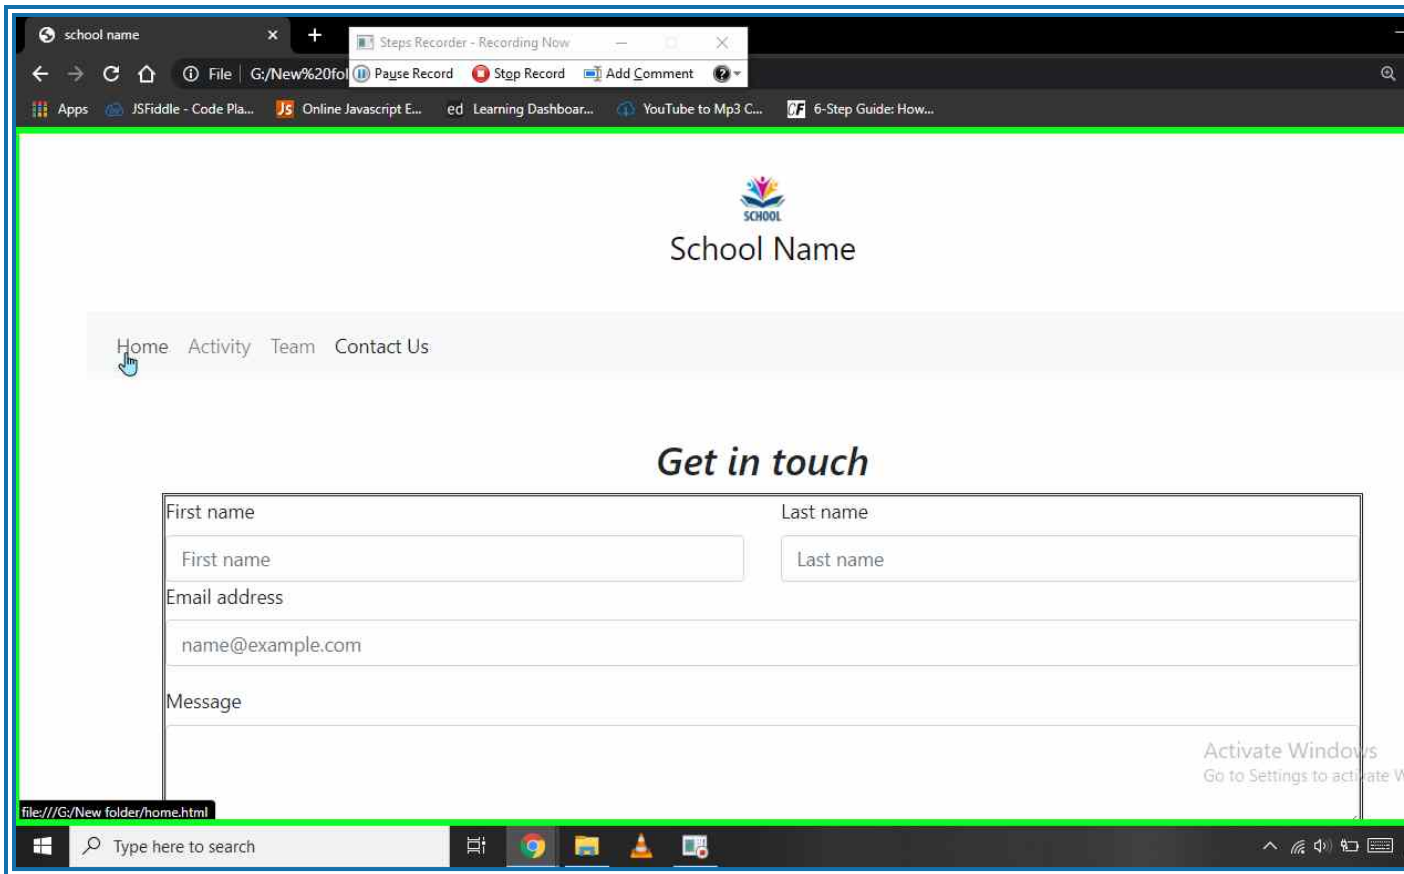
school name ×

Steps Recorder - Recording Now

File | G:/New%20fol

Pause Record  Stop Record  Add Comment

Apps  JSFiddle - Code Pla...  Online Javascript E...  Learning Dashboar...  YouTube to Mp3 C...  6-Step Guide: How...

SCHOOL

School Name

Home  Activity  Team  Contact Us

Get in touch

First name

First name

Last name

Last name

Email address

name@example.com

Message

Activate Windows
Go to Settings to activate W

file:///G:/New folder/home.html

Type here to search